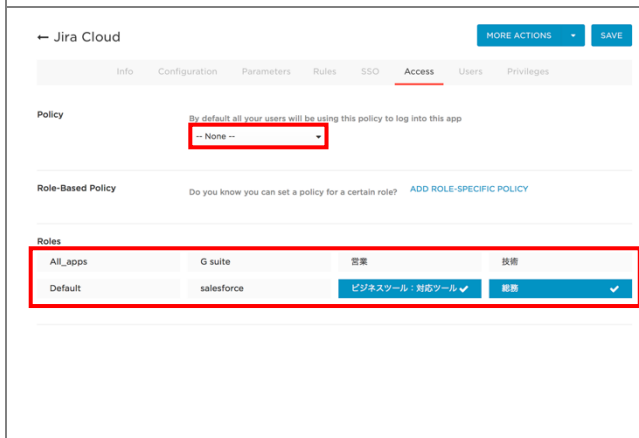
← Jira Cloud

MORE ACTIONS ▾ SAVE

Info Configuration Parameters Rules SSO Access Users Privileges

Policy

By default all your users will be using this policy to log into this app

-- None --

Role-Based Policy

Do you know you can set a policy for a certain role? ADD ROLE-SPECIFIC POLICY

Roles

| All_apps | G suite | 営業 | 技術 |
|---|---|---|---|
| Default | salesforce | ビジネスツール：対応ツール ✔ | 総務 ✔ |